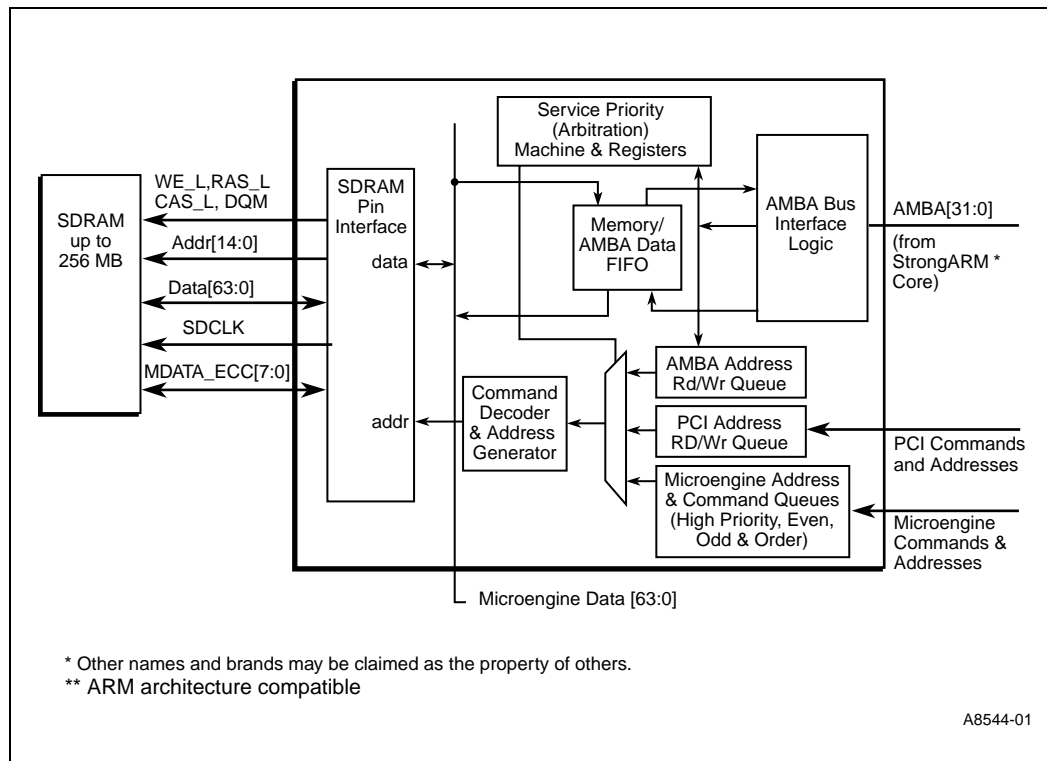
Service Priority
(Arbitration)
Machine & Registers

WE_L,RAS_L
CAS_L, DQM

SDRAM
up to
256 MB

Addr[14:0]

Data[63:0]

SDCLK

MDATA_ECC[7:0]

SDRAM
Pin
Interface

data

addr

Memory/
AMBA Data
FIFO

AMBA Bus
Interface
Logic

AMBA[31:0]

(from
StrongARM *
Core)

AMBA Address
Rd/Wr Queue

Command
Decoder
& Address
Generator

PCI Address
RD/Wr Queue

PCI Commands
and Addresses

Microengine Address
& Command Queues
(High Priority, Even,
Odd & Order)

Microengine
Commands &
Addresses

Microengine Data [63:0]

* Other names and brands may be claimed as the property of others.
** ARM architecture compatible

A8544-01